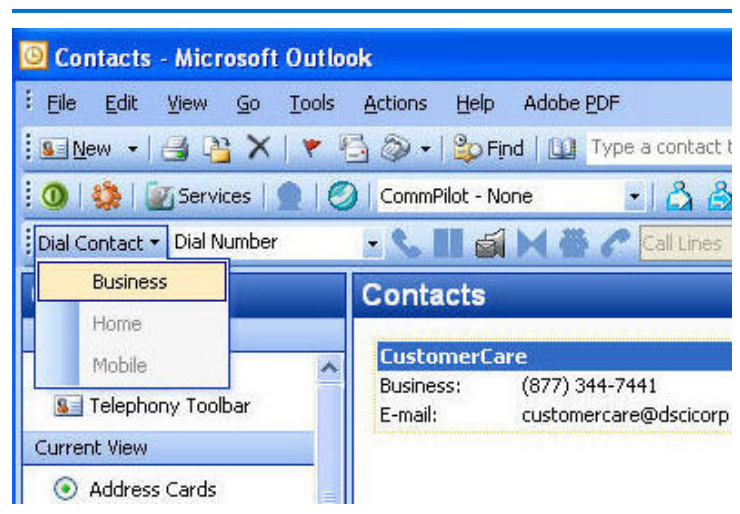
Contacts - Microsoft Outlook

File Edit View Go Tools Actions Help Adobe PDF

New Find Type a contact t

Services CommPilot - None

Dial Contact Dial Number Call Lines

Business
Home
Mobile

Telephony Toolbar

Current View

Address Cards

Contacts

CustomerCare
Business: (877) 344-7441
E-mail: customercare@dscicorp